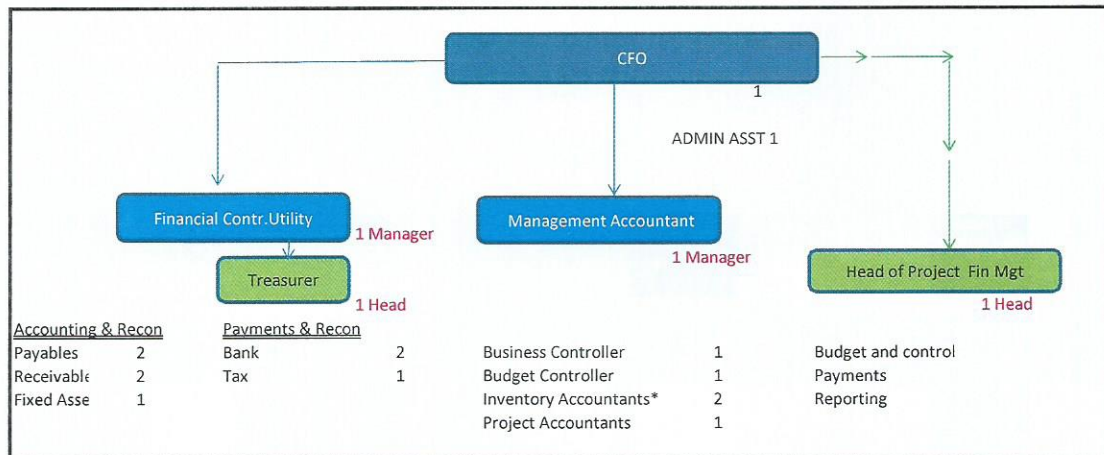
CFO
1

ADMIN ASST 1

Financial Contr.Utility
1 Manager

Treasurer
1 Head

Management Accountant
1 Manager

Head of Project Fin Mgt
1 Head

Accounting & Recon
Payables 2
Receivable 2
Fixed Asse 1

Payments & Recon
Bank 2
Tax 1

Business Controller 1
Budget Controller 1
Inventory Accountants* 2
Project Accountants 1

Budget and control
Payments
Reporting